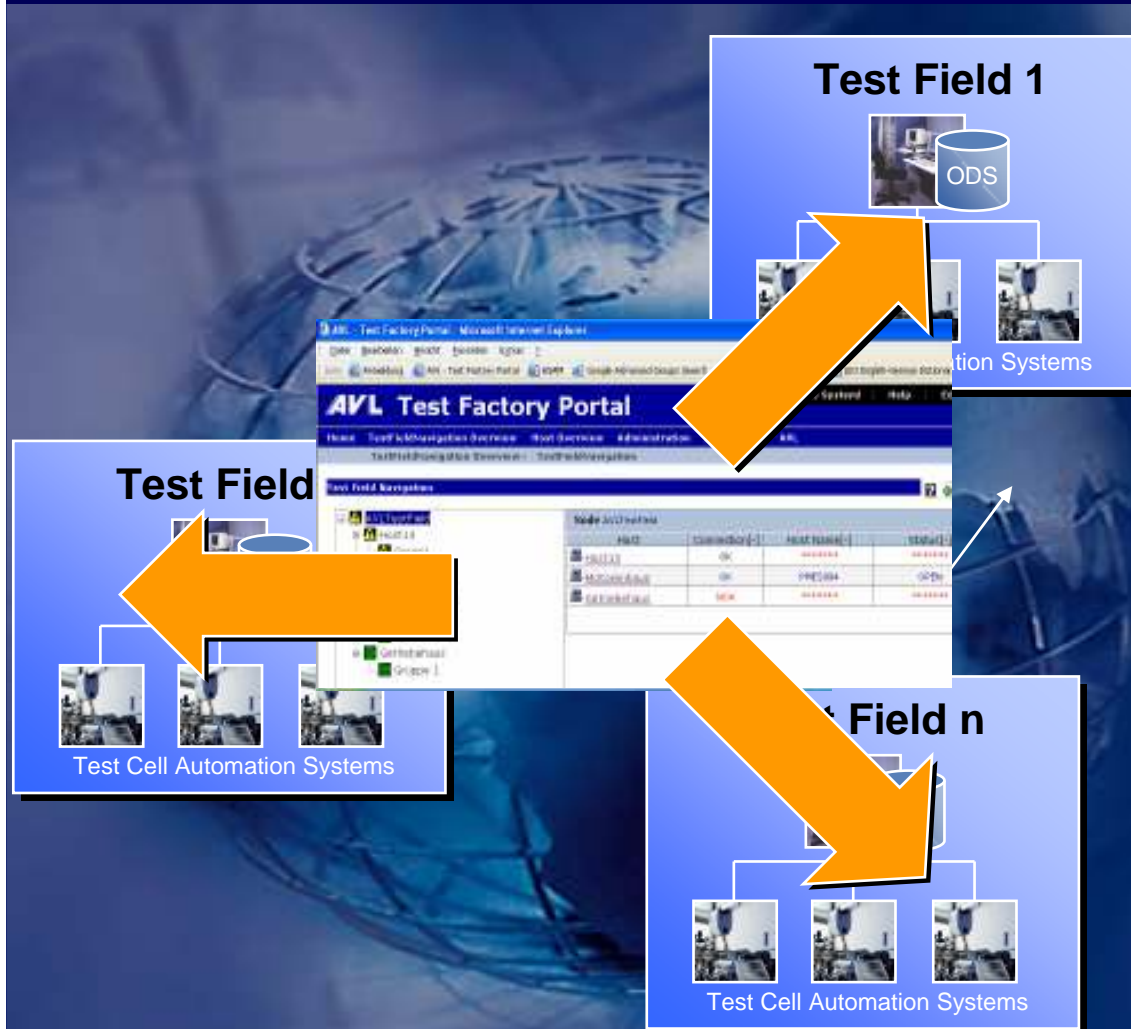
Test Field 1

ODS

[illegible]tion Systems

AVL - Test Factory Portal - Microsoft Internet Explorer

AVL Test Factory Portal

Home TestFieldNavigation Overview Host Overview Administration AVL

Test Field Navigation

Test Field

Test Cell Automation Systems

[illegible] Field n

Test Cell Automation Systems